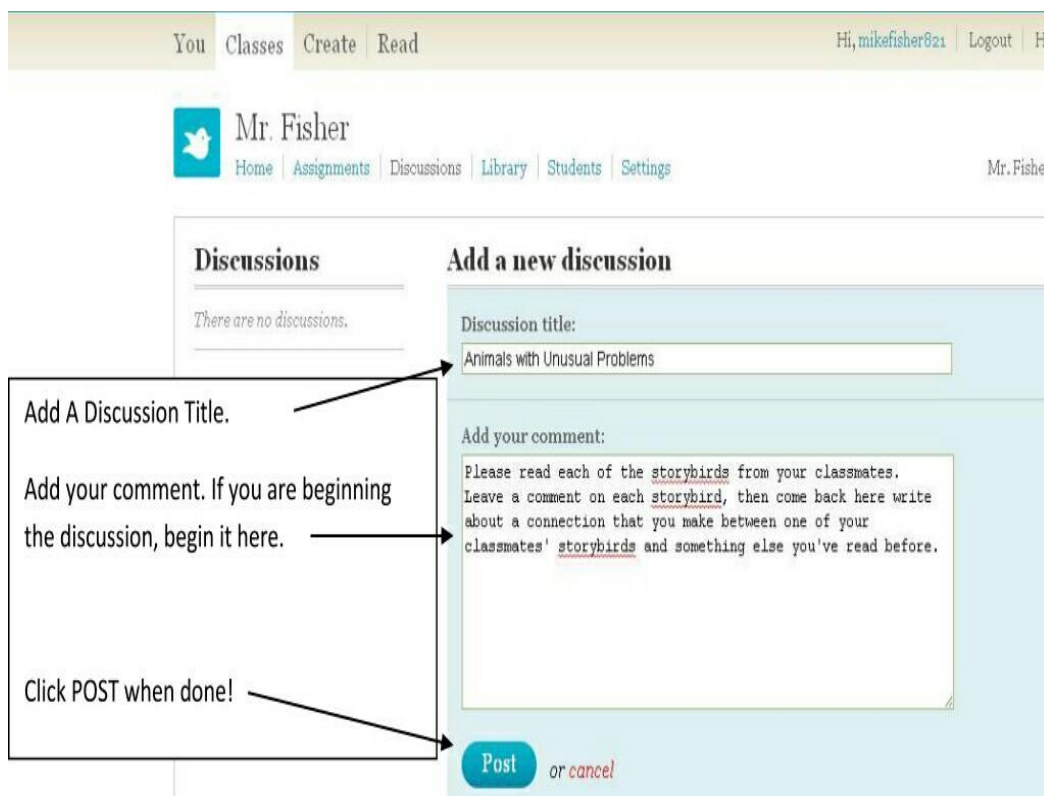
You | Classes | Create | Read

Hi, mikefisher821 | Logout | H

Mr. Fisher

Home | Assignments | Discussions | Library | Students | Settings

Mr. Fishe

Discussions

There are no discussions.

Add a new discussion

Discussion title:

Animals with Unusual Problems

Add A Discussion Title.

Add your comment:

Please read each of the storybirds from your classmates. Leave a comment on each storybird, then come back here write about a connection that you make between one of your classmates' storybirds and something else you've read before.

Add your comment. If you are beginning the discussion, begin it here.

Click POST when done!

Post or cancel